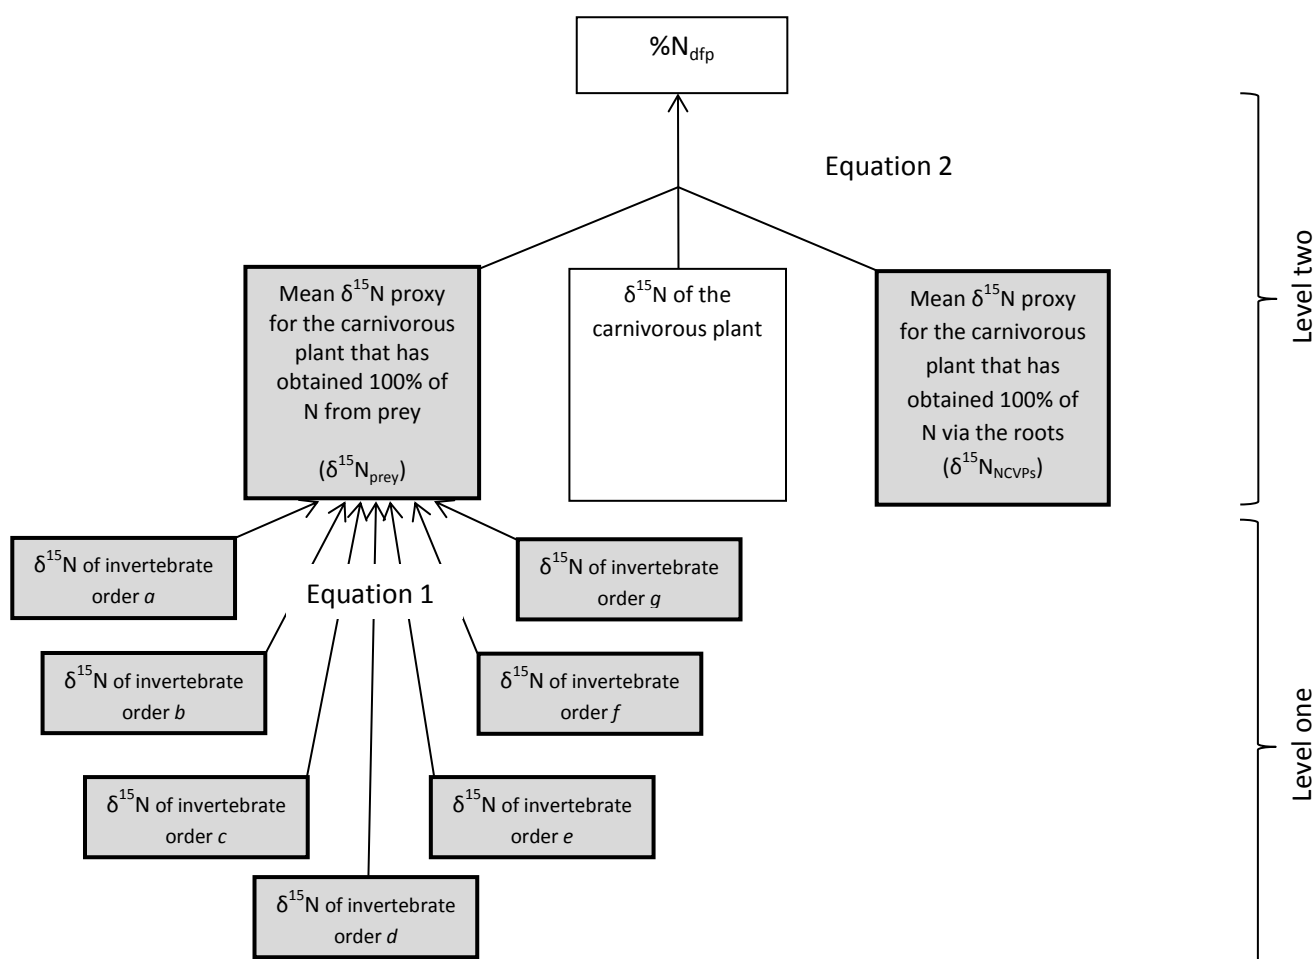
%$N_{dfp}$

Equation 2

Mean $\delta^{15}$N proxy for the carnivorous plant that has obtained 100% of N from prey

($\delta^{15}N_{prey}$)

$\delta^{15}$N of the carnivorous plant

Mean $\delta^{15}$N proxy for the carnivorous plant that has obtained 100% of N via the roots ($\delta^{15}N_{NCVPs}$)

Level two

$\delta^{15}$N of invertebrate order *a*

Equation 1

$\delta^{15}$N of invertebrate order *g*

$\delta^{15}$N of invertebrate order *b*

$\delta^{15}$N of invertebrate order *f*

$\delta^{15}$N of invertebrate order *c*

$\delta^{15}$N of invertebrate order *e*

$\delta^{15}$N of invertebrate order *d*

Level one